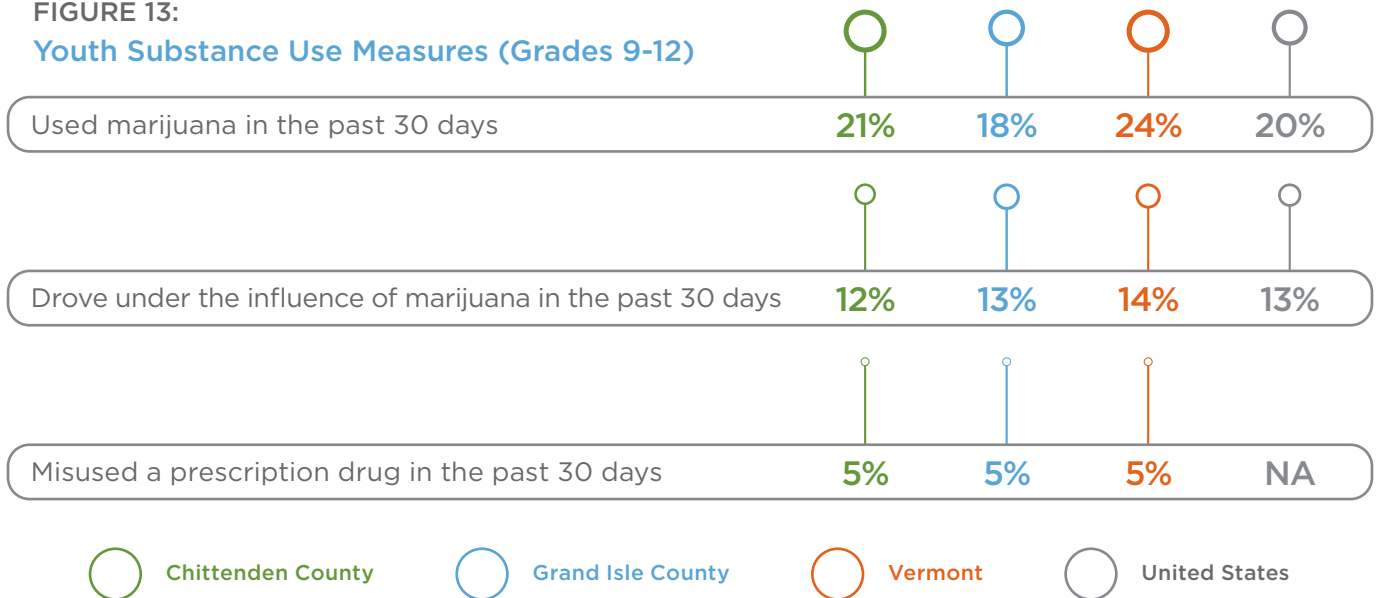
FIGURE 13:
Youth Substance Use Measures (Grades 9-12)

| | | | | |
|---|---|---|---|---|
| Used marijuana in the past 30 days | 21% | 18% | 24% | 20% |
| Drove under the influence of marijuana in the past 30 days | 12% | 13% | 14% | 13% |
| Misused a prescription drug in the past 30 days | 5% | 5% | 5% | NA |

Chittenden County
Grand Isle County
Vermont
United States